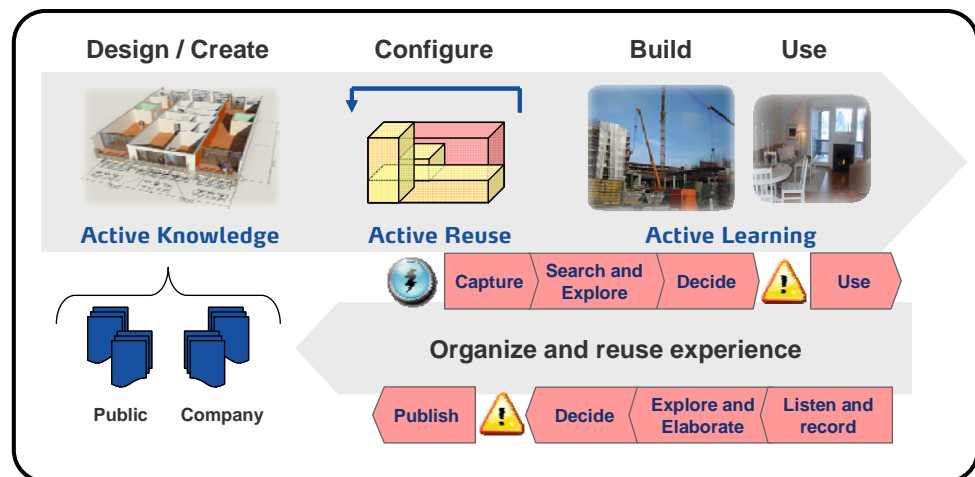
Design / Create

Configure

Build

Use

Active Knowledge

Active Reuse

Active Learning

Capture

Search and Explore

Decide

Use

Organize and reuse experience

Public

Company

Publish

Decide

Explore and Elaborate

Listen and record